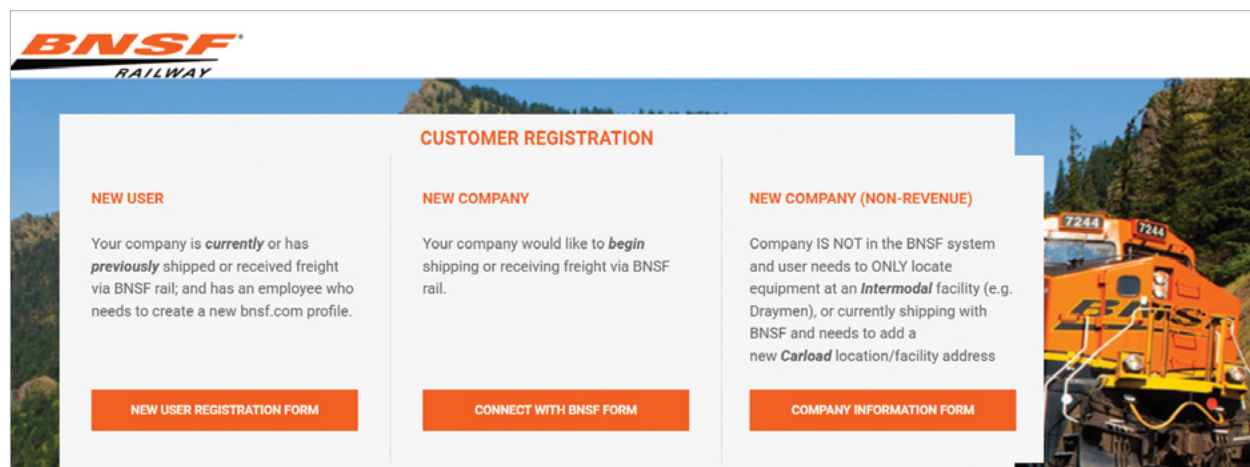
BNSF®
RAILWAY

CUSTOMER REGISTRATION

NEW USER

Your company is ***currently*** or has ***previously*** shipped or received freight via BNSF rail; and has an employee who needs to create a new bnsf.com profile.

NEW USER REGISTRATION FORM

NEW COMPANY

Your company would like to ***begin*** shipping or receiving freight via BNSF rail.

CONNECT WITH BNSF FORM

NEW COMPANY (NON-REVENUE)

Company IS NOT in the BNSF system and user needs to ONLY locate equipment at an ***Intermodal*** facility (e.g. Draymen), or currently shipping with BNSF and needs to add a new ***Carload*** location/facility address

COMPANY INFORMATION FORM

7244 7244
BNSF